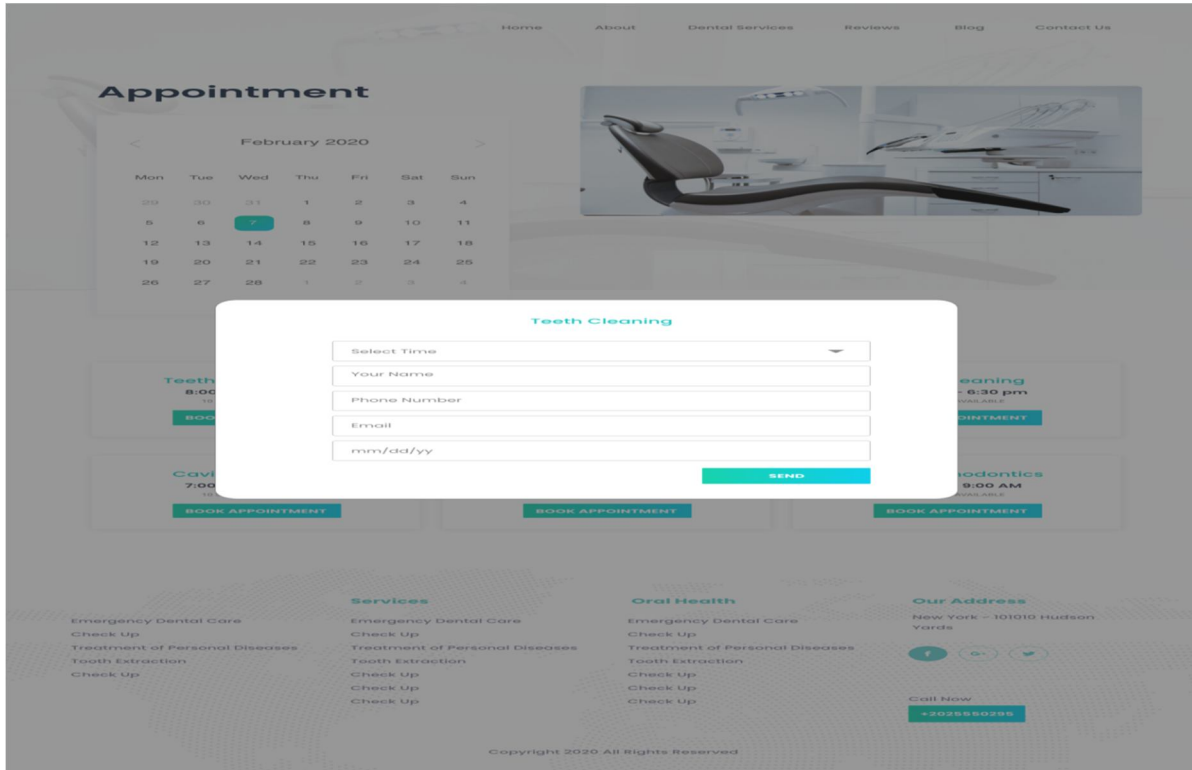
Home About Dental Services Reviews Blog Contact Us

Appointment

February 2020

| Mon | Tue | Wed | Thu | Fri | Sat | Sun |
|---|---|---|---|---|---|---|
| 29 | 30 | 31 | 1 | 2 | 3 | 4 |
| 5 | 6 | 7 | 8 | 9 | 10 | 11 |
| 12 | 13 | 14 | 15 | 16 | 17 | 18 |
| 19 | 20 | 21 | 22 | 23 | 24 | 25 |
| 26 | 27 | 28 | 1 | 2 | 3 | 4 |

Teeth Cleaning

Select Time

Your Name

Phone Number

Email

mm/dd/yy

SEND

Teeth
8:00
BOOK

Cavi
7:00
BOOK APPOINTMENT

BOOK APPOINTMENT

eaning
- 6:30 pm
AVAILABLE
OINTMENT

odontics
9:00 AM
AVAILABLE
BOOK APPOINTMENT

Emergency Dental Care
Check Up
Treatment of Personal Diseases
Tooth Extraction
Check Up

Services
Emergency Dental Care
Check Up
Treatment of Personal Diseases
Tooth Extraction
Check Up
Check Up
Check Up

Oral Health
Emergency Dental Care
Check Up
Treatment of Personal Diseases
Tooth Extraction
Check Up
Check Up
Check Up

Our Address
New York - 101010 Hudson Yards

f G+

Call Now
+2025550295

Copyright 2020 All Rights Reserved